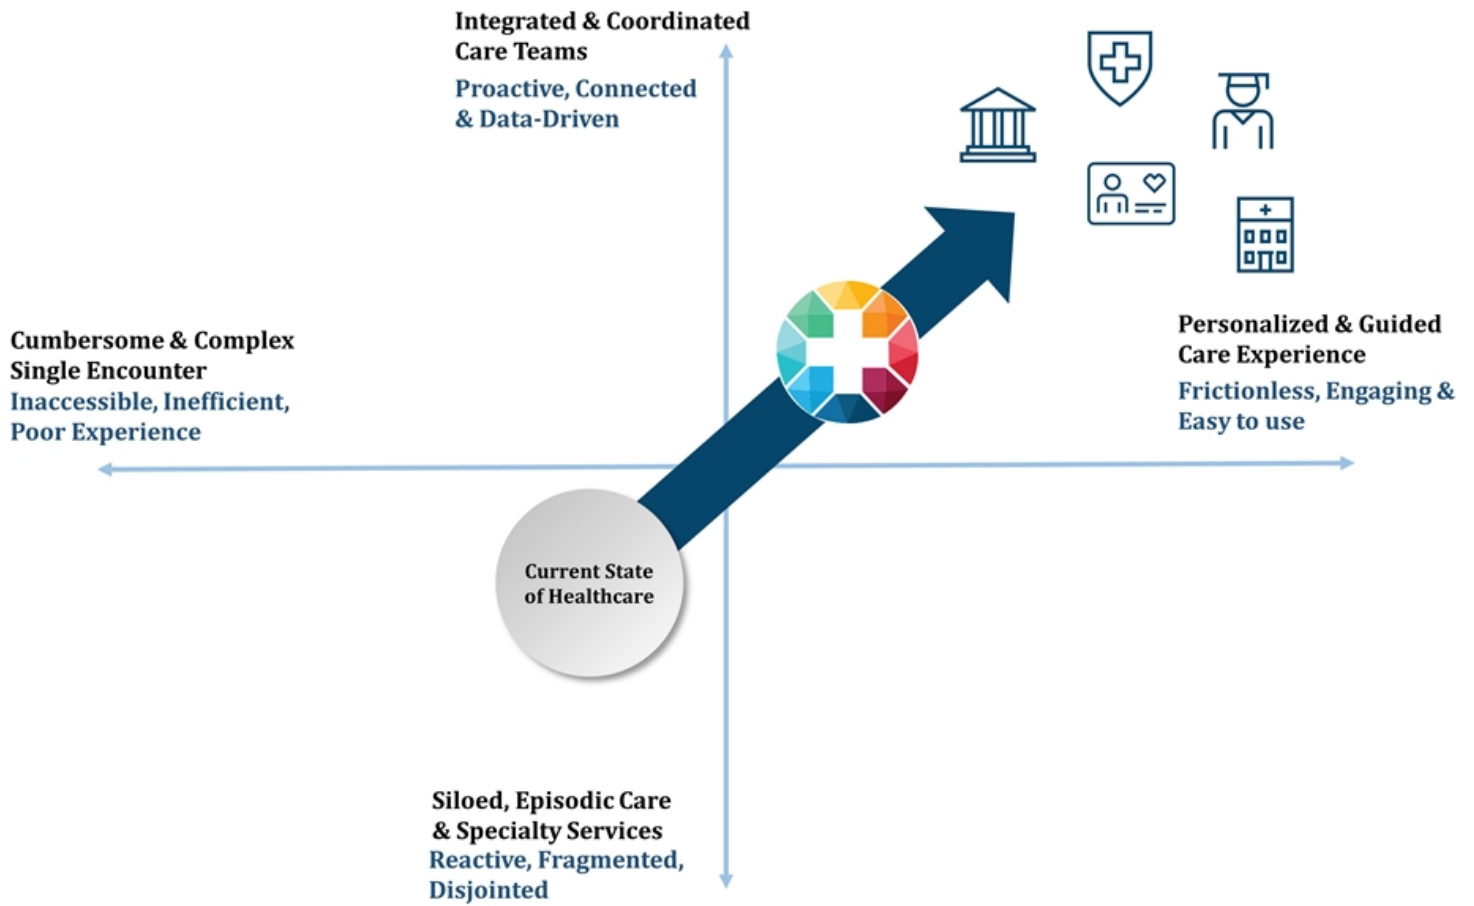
Integrated & Coordinated Care Teams

Proactive, Connected & Data-Driven

Cumbersome & Complex Single Encounter

Inaccessible, Inefficient, Poor Experience

Personalized & Guided Care Experience

Frictionless, Engaging & Easy to use

Current State of Healthcare

Siloed, Episodic Care & Specialty Services

Reactive, Fragmented, Disjointed